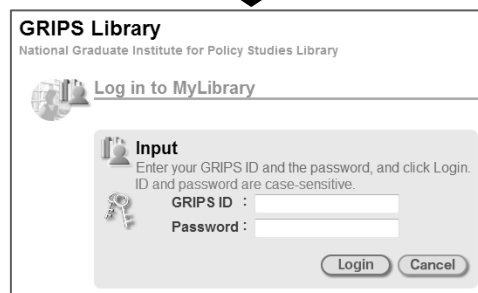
GRIPS Library
National Graduate Institute for Policy Studies Library

Log in to MyLibrary

Input
Enter your GRIPS ID and the password, and click Login. ID and password are case-sensitive.

GRIPS ID :
Password :

Login
Cancel